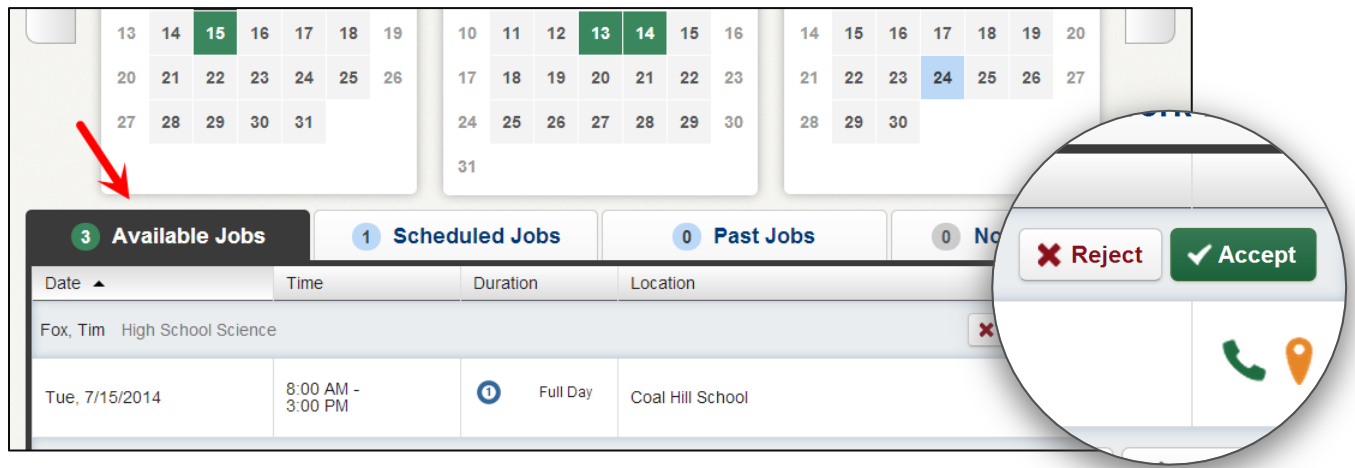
| 13 | 14 | 15 | 16 | 17 | 18 | 19 |
|---|---|---|---|---|---|---|
| 20 | 21 | 22 | 23 | 24 | 25 | 26 |
| 27 | 28 | 29 | 30 | 31 | | |

| 10 | 11 | 12 | 13 | 14 | 15 | 16 |
|---|---|---|---|---|---|---|
| 17 | 18 | 19 | 20 | 21 | 22 | 23 |
| 24 | 25 | 26 | 27 | 28 | 29 | 30 |
| 31 | | | | | | |

| 14 | 15 | 16 | 17 | 18 | 19 | 20 |
|---|---|---|---|---|---|---|
| 21 | 22 | 23 | 24 | 25 | 26 | 27 |
| 28 | 29 | 30 | | | | |

3 Available Jobs
1 Scheduled Jobs
0 Past Jobs
0 No

| Date ▲ | Time | Duration | Location |
|---|---|---|---|
| Fox, Tim High School Science | | | |
| Tue, 7/15/2014 | 8:00 AM - 3:00 PM | 1 Full Day | Coal Hill School |

Reject
Accept